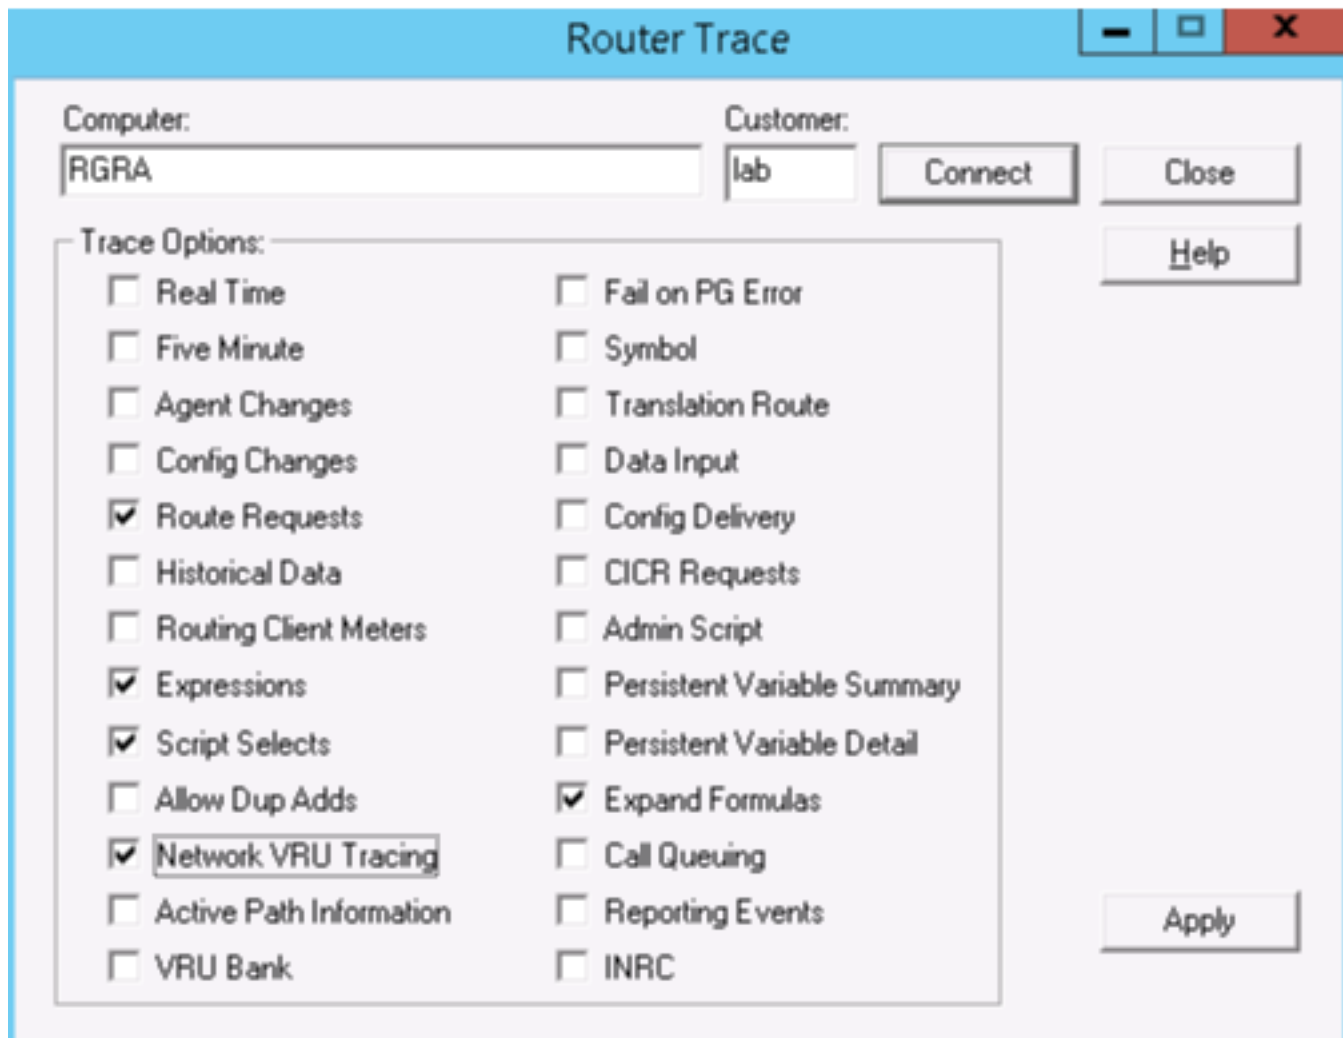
Router Trace

Computer:
RGRA

Customer:
lab

Connect

Close

Help

Trace Options:

Real Time
Five Minute
Agent Changes
Config Changes
Route Requests
Historical Data
Routing Client Meters
Expressions
Script Selects
Allow Dup Adds
Network VRU Tracing
Active Path Information
VRU Bank

Fail on PG Error
Symbol
Translation Route
Data Input
Config Delivery
CICR Requests
Admin Script
Persistent Variable Summary
Persistent Variable Detail
Expand Formulas
Call Queuing
Reporting Events
INRC

Apply